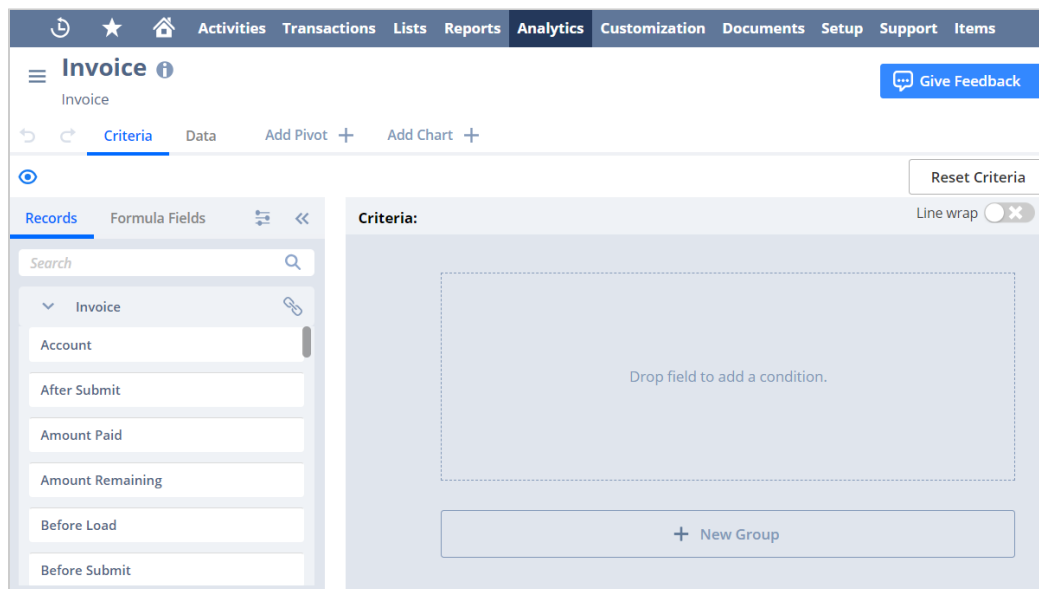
Activities Transactions Lists Reports Analytics Customization Documents Setup Support Items

Invoice

Invoice

Give Feedback

Criteria Data Add Pivot + Add Chart +

Reset Criteria

Records Formula Fields

Criteria:

Line wrap

Search

Invoice

Account

After Submit

Amount Paid

Amount Remaining

Before Load

Before Submit

Drop field to add a condition.

+ New Group